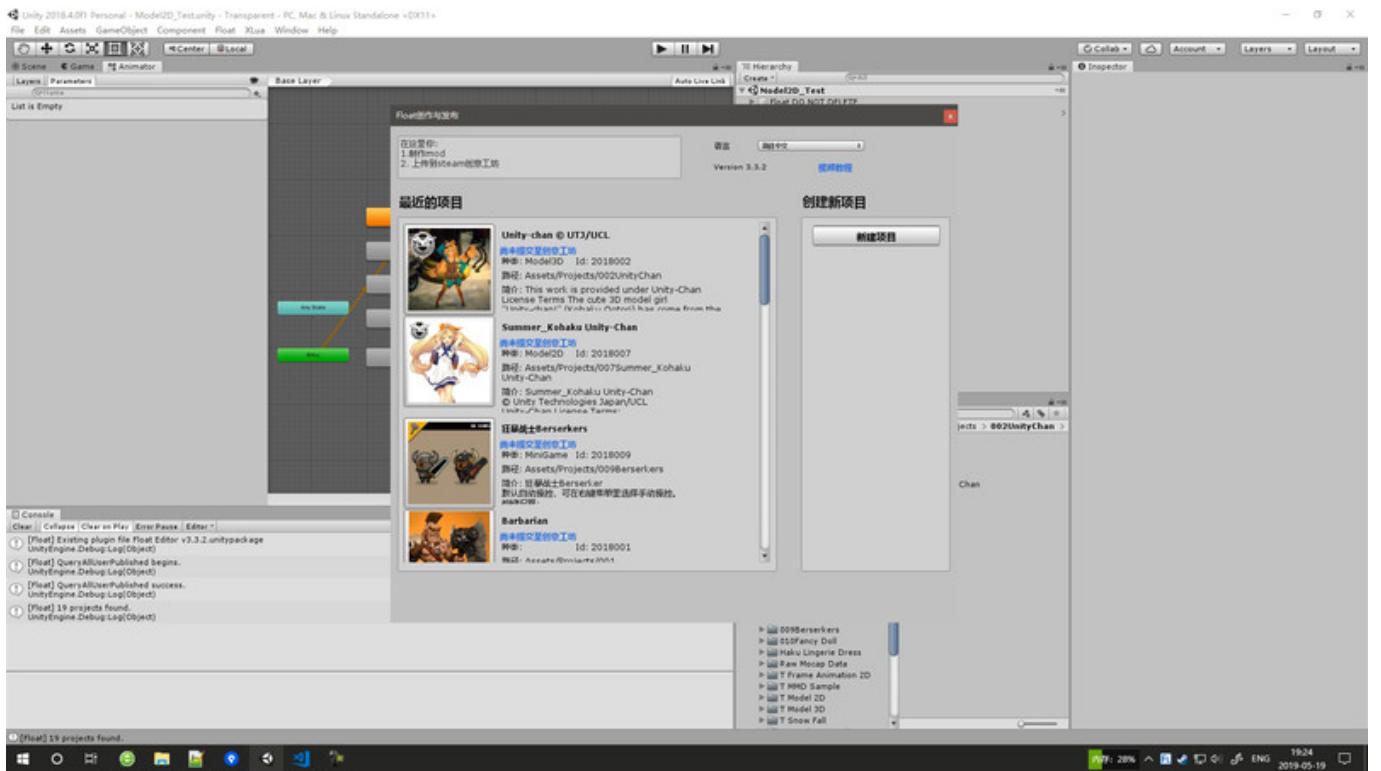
Unity 2018.4.0f1 Personal - Model2D_Test.unity - Transparent - PC, Mac & Linux Standalone <DX11>
File Edit Assets GameObject Component Float XLua Window Help

Center Local

Collab Account Layers Layout

Scene Game Animator
Layers Parameters
Base Layer
Auto Live Link
List is Empty

Hierarchy
Create
Model2D_Test
Float DO NOT DELETE

Inspector

Float创作与发布

在这里你:
1.制作mod
2. 上传到steam创意工坊

语言 简体中文
Version 3.3.2 视频教程

最近的项目

Unity-chan © UTJ/UCL
尚未提交至创意工坊
种类: Model3D Id: 2018002
路径: Assets/Projects/002UnityChan
简介: This work is provided under Unity-Chan License Terms The cute 3D model girl "Unity-chan" (Kohaku Ootori) has come from the

Summer_Kohaku Unity-Chan
尚未提交至创意工坊
种类: Model2D Id: 2018007
路径: Assets/Projects/007Summer_Kohaku Unity-Chan
简介: Summer_Kohaku Unity-Chan
© Unity Technologies Japan/UCL
Unity-Chan License Terms:

狂暴战士Berserkers
尚未提交至创意工坊
种类: MiniGame Id: 2018009
路径: Assets/Projects/009Berserkers
简介: 狂暴战士Berserker
默认自动操控，可在右键菜单里选择手动操控。

Barbarian
尚未提交至创意工坊
种类: Id: 2018001
路径: Assets/Projects/001

创建新项目
新建项目

Any State
Entry

ojects > 002UnityChan
Chan

Console
Clear Collapse Clear on Play Error Pause Editor
[Float] Existing plugin file Float Editor v3.3.2.unitypackage
UnityEngine.Debug:Log(Object)
[Float] QueryAllUserPublished begins.
UnityEngine.Debug:Log(Object)
[Float] QueryAllUserPublished success.
UnityEngine.Debug:Log(Object)
[Float] 19 projects found.
UnityEngine.Debug:Log(Object)

009Berserkers
010Fancy Doll
Haku Lingerie Dress
Raw Mocap Data
T Frame Animation 2D
T MMD Sample
T Model 2D
T Model 3D
T Snow Fall

[Float] 19 projects found.

28% ENG 19:24 2019-05-19